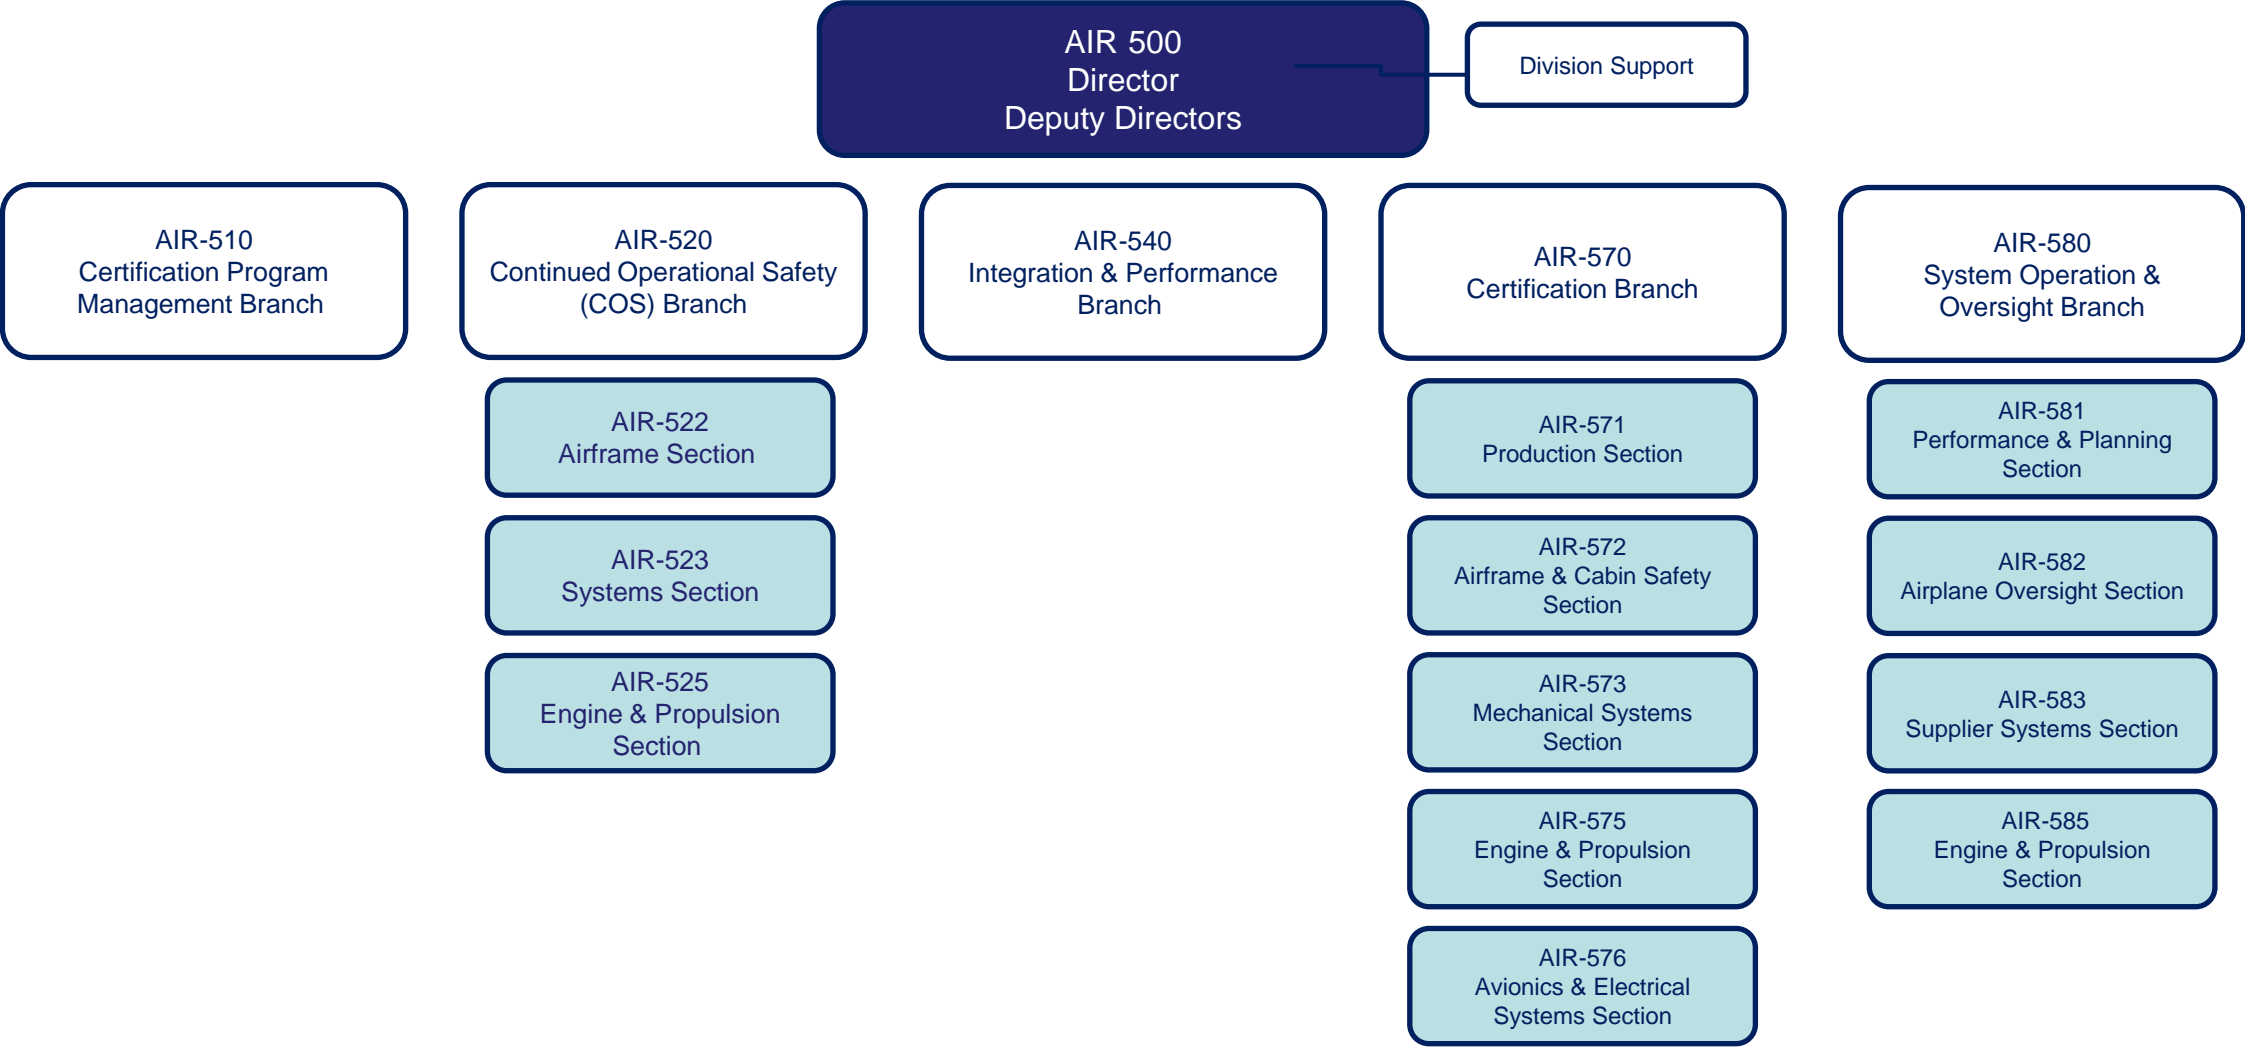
AIR 500
Director
Deputy Directors

Division Support

AIR-510
Certification Program Management Branch

AIR-520
Continued Operational Safety (COS) Branch

AIR-522
Airframe Section

AIR-523
Systems Section

AIR-525
Engine & Propulsion Section

AIR-540
Integration & Performance Branch

AIR-570
Certification Branch

AIR-571
Production Section

AIR-572
Airframe & Cabin Safety Section

AIR-573
Mechanical Systems Section

AIR-575
Engine & Propulsion Section

AIR-576
Avionics & Electrical Systems Section

AIR-580
System Operation & Oversight Branch

AIR-581
Performance & Planning Section

AIR-582
Airplane Oversight Section

AIR-583
Supplier Systems Section

AIR-585
Engine & Propulsion Section